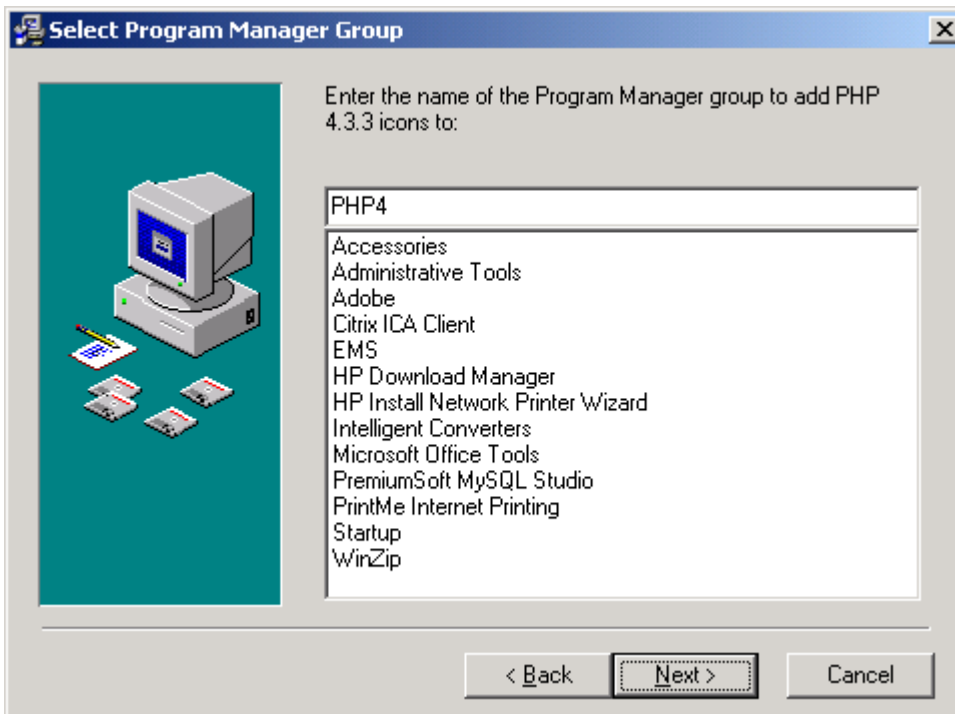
Select Program Manager Group

Enter the name of the Program Manager group to add PHP 4.3.3 icons to:

PHP4

Accessories
Administrative Tools
Adobe
Citrix ICA Client
EMS
HP Download Manager
HP Install Network Printer Wizard
Intelligent Converters
Microsoft Office Tools
PremiumSoft MySQL Studio
PrintMe Internet Printing
Startup
WinZip

< Back
Next >
Cancel